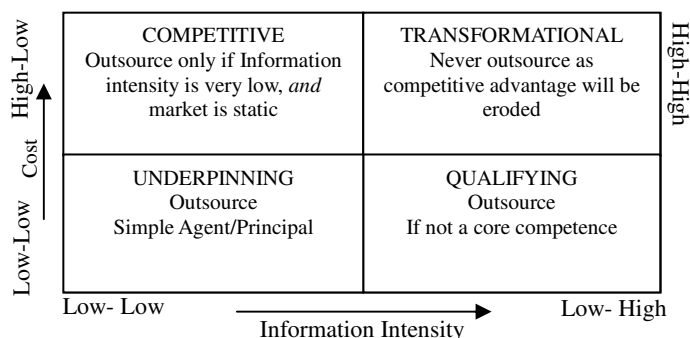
High-Low

Cost

Low-Low

COMPETITIVE
Outsource only if Information intensity is very low, *and* market is static

TRANSFORMATIONAL
Never outsource as competitive advantage will be eroded

High-High

UNDERPINNING
Outsource
Simple Agent/Principal

QUALIFYING
Outsource
If not a core competence

Low- Low

Information Intensity

Low- High